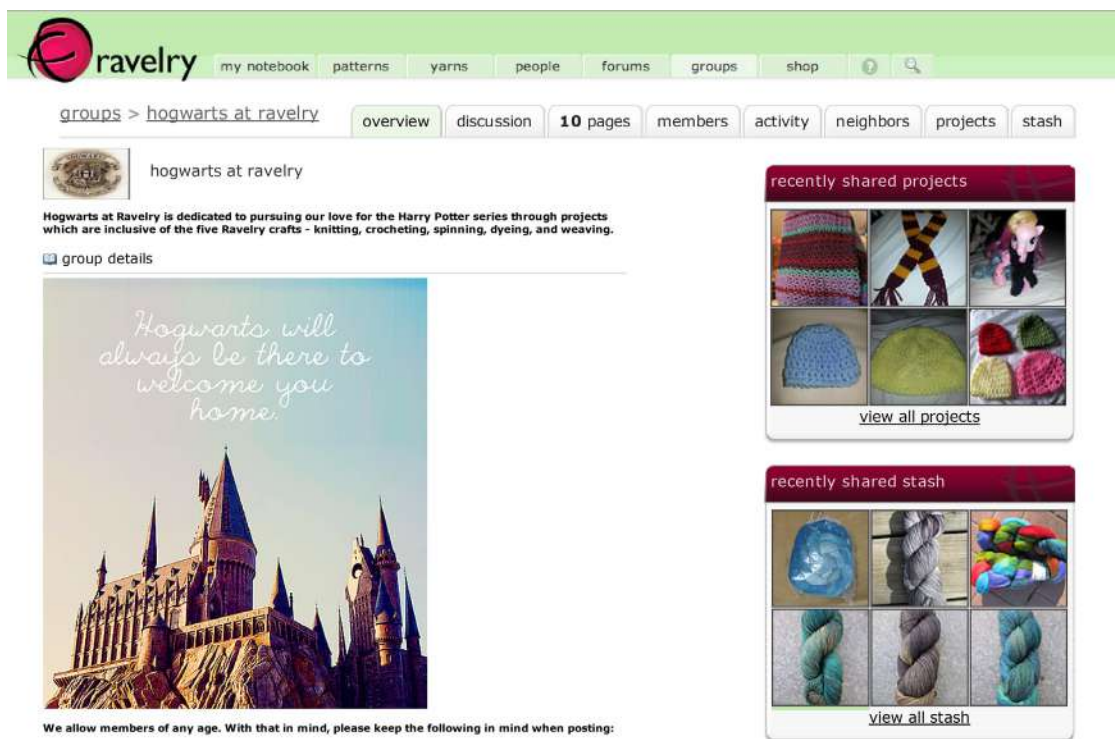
ravelry my notebook patterns yarns people forums groups shop

groups > hogwarts at ravelry

overview discussion **10** pages members activity neighbors projects stash

hogwarts at ravelry

Hogwarts at Ravelry is dedicated to pursuing our love for the Harry Potter series through projects which are inclusive of the five Ravelry crafts - knitting, crocheting, spinning, dyeing, and weaving.

group details

Hogwarts will always be there to welcome you home.

We allow members of any age. With that in mind, please keep the following in mind when posting:

recently shared projects

view all projects

recently shared stash

view all stash